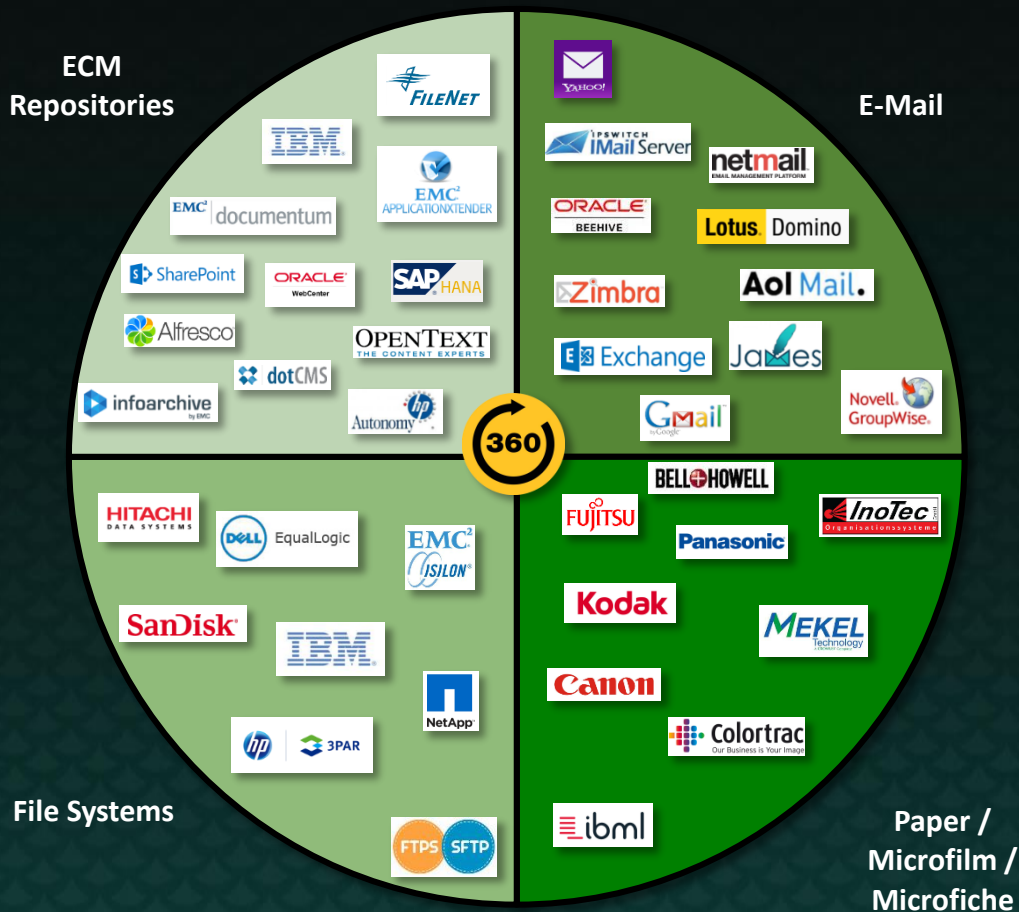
ECM Repositories

FILENET

IBM

EMC² APPLICATIONXTENDER

EMC² documentum

SharePoint

ORACLE WebCenter

SAP HANA

Alfresco

OPENTEXT THE CONTENT EXPERTS

dotCMS

infoarchive by EMC

Autonomy hp

E-Mail

YAHOO!

IPSWITCH IMail Server

netmail EMAIL MANAGEMENT PLATFORM

ORACLE BEEHIVE

Lotus. Domino

Zimbra

Aol Mail.

Exchange

James

Novell. GroupWise.

Gmail by Google

360

File Systems

HITACHI DATA SYSTEMS

DELL EqualLogic

EMC² ISILON

SanDisk

IBM

NetApp

hp 3PAR

FTPS SFTP

Paper / Microfilm / Microfiche

BELL+HOWELL

FUJITSU

InoTec GmbH Organisationssysteme

Panasonic

Kodak

MEKEL Technology

Canon

Colortrac Our Business is Your Image

ibml